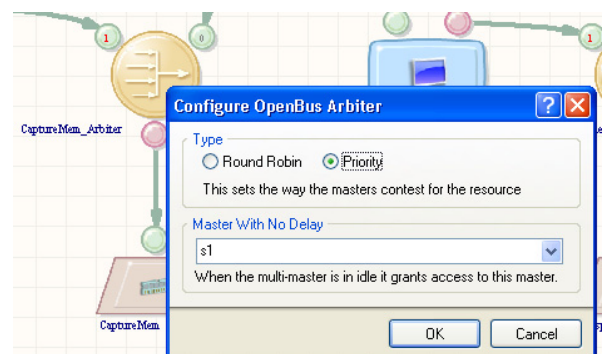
1

0

1

CaptureMem_Arbiter

CaptureMem

Configure OpenBus Arbiter

?

Type

Round Robin

Priority

This sets the way the masters contest for the resource

Master With No Delay

s1

When the multi-master is in idle it grants access to this master.

OK

Cancel